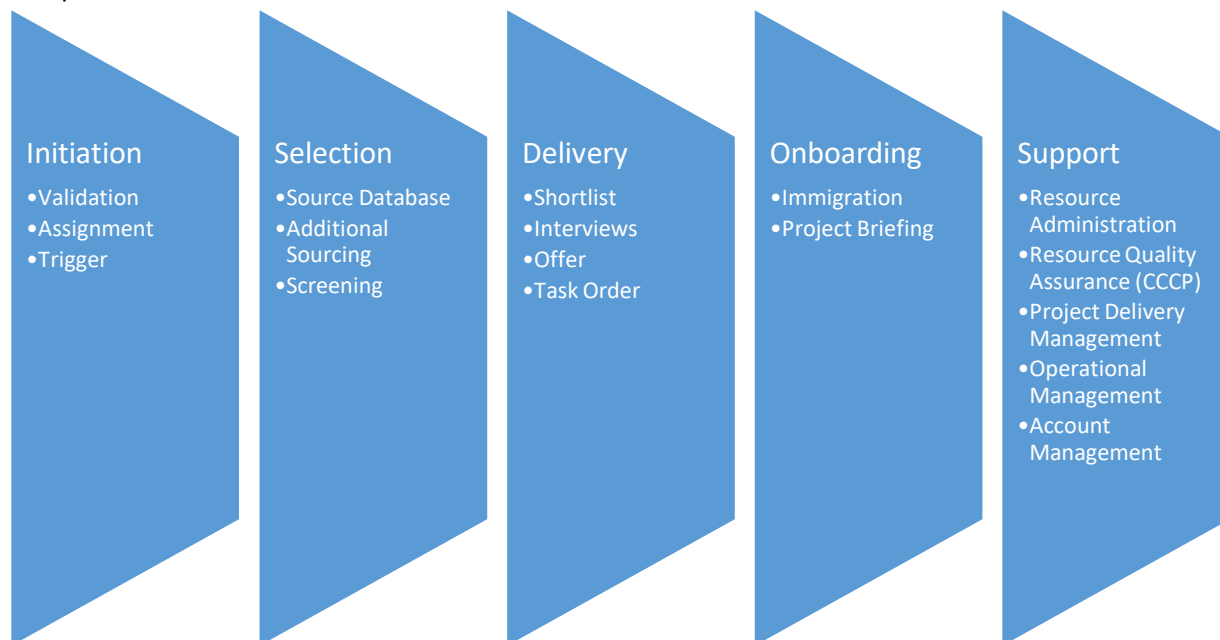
Initiation
•Validation
•Assignment
•Trigger

Selection
•Source Database
•Additional Sourcing
•Screening

Delivery
•Shortlist
•Interviews
•Offer
•Task Order

Onboarding
•Immigration
•Project Briefing

Support
•Resource Administration
•Resource Quality Assurance (CCCP)
•Project Delivery Management
•Operational Management
•Account Management